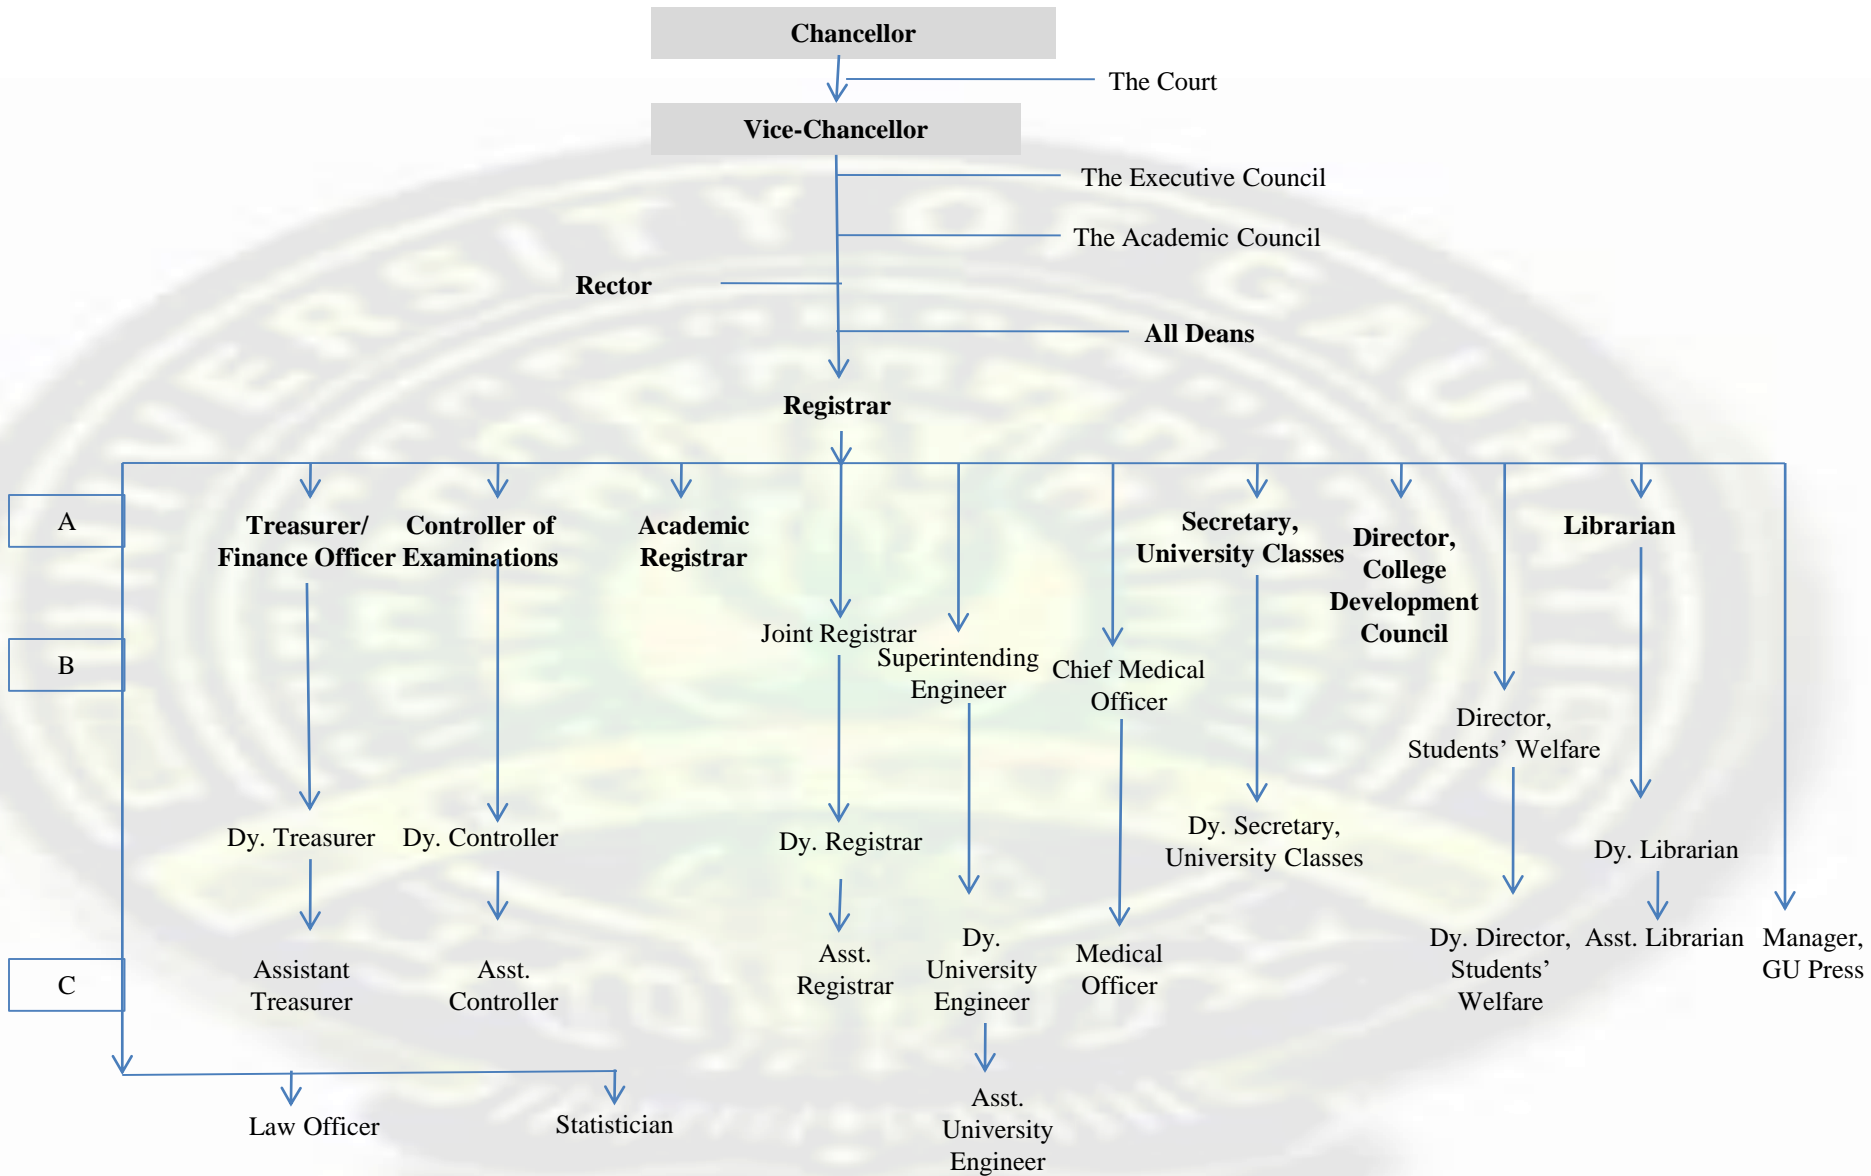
Chancellor

The Court

Vice-Chancellor

The Executive Council

The Academic Council

Rector

All Deans

Registrar

A

B

C

Treasurer/ Finance Officer

Controller of Examinations

Academic Registrar

Joint Registrar

Superintending Engineer

Chief Medical Officer

Secretary, University Classes

Director, College Development Council

Director, Students' Welfare

Librarian

Dy. Treasurer

Dy. Controller

Dy. Registrar

Dy. Secretary, University Classes

Dy. Librarian

Assistant Treasurer

Asst. Controller

Asst. Registrar

Dy. University Engineer

Medical Officer

Dy. Director, Students' Welfare

Asst. Librarian

Manager, GU Press

Law Officer

Statistician

Asst. University Engineer